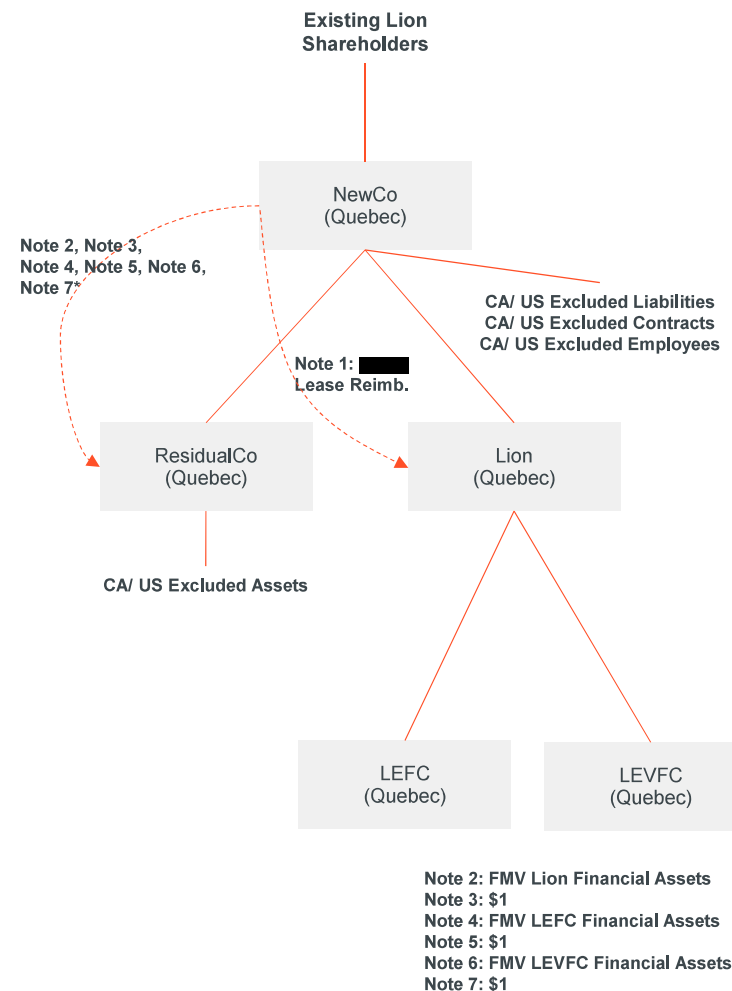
Existing Lion Shareholders

NewCo
(Quebec)

Note 2, Note 3, Note 4, Note 5, Note 6, Note 7*

CA/ US Excluded Liabilities
CA/ US Excluded Contracts
CA/ US Excluded Employees

Note 1: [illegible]
Lease Reimb.

ResidualCo
(Quebec)

Lion
(Quebec)

CA/ US Excluded Assets

LEFC
(Quebec)

LEVFC
(Quebec)

Note 2: FMV Lion Financial Assets
Note 3: $1
Note 4: FMV LEFC Financial Assets
Note 5: $1
Note 6: FMV LEVFC Financial Assets
Note 7: $1